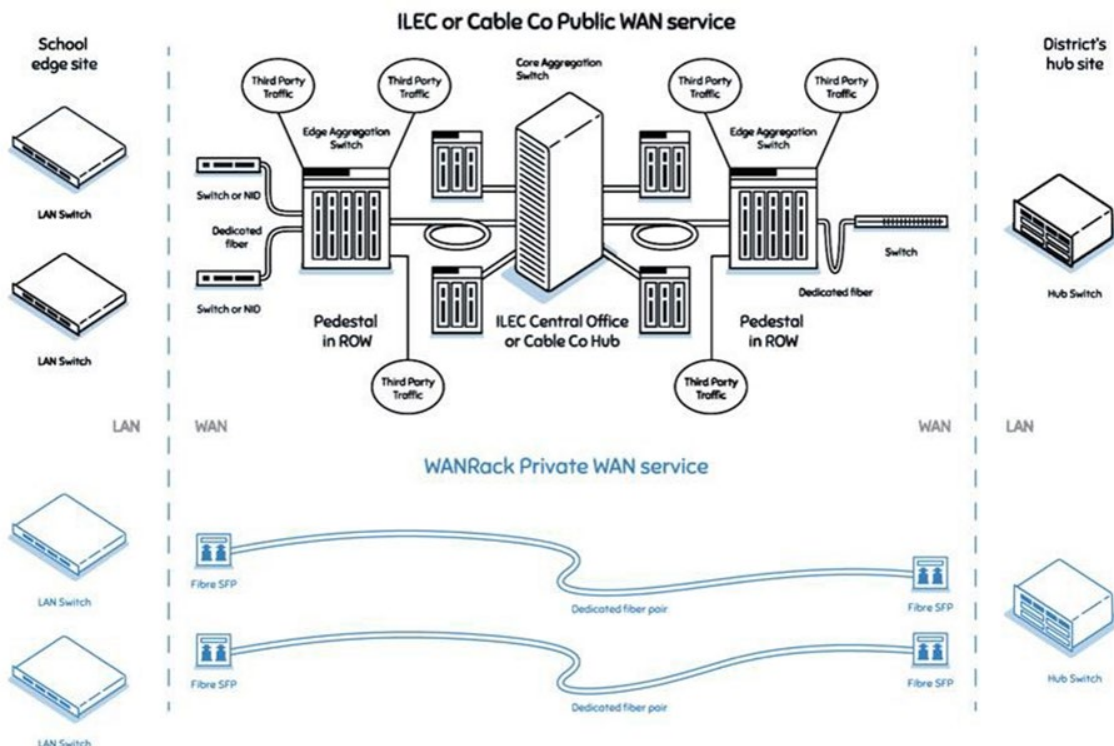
ILEC or Cable Co Public WAN service

School edge site

District's hub site

Third Party Traffic

Third Party Traffic

Core Aggregation Switch

Third Party Traffic

Third Party Traffic

Edge Aggregation Switch

Edge Aggregation Switch

LAN Switch

Switch or NID

Dedicated fiber

Switch

Dedicated fiber

Hub Switch

LAN Switch

Switch or NID

Pedestal in ROW

ILEC Central Office or Cable Co Hub

Pedestal in ROW

Third Party Traffic

Third Party Traffic

LAN

WAN

WAN

LAN

WANRack Private WAN service

Fibre SFP

Dedicated fiber pair

Fibre SFP

LAN Switch

Fibre SFP

Dedicated fiber pair

Fibre SFP

Hub Switch

LAN Switch